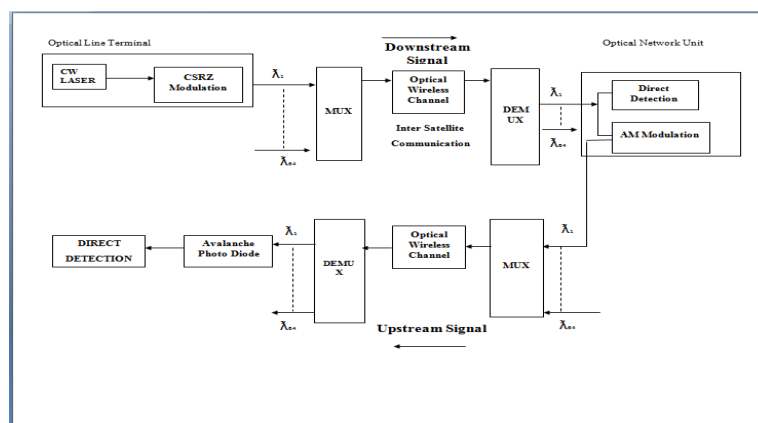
Optical Line Terminal

Downstream Signal

Optical Network Unit

CW LASER

CSRZ Modulation

$\lambda_1$

MUX

Optical Wireless Channel

DEM UX

$\lambda_1$

Direct Detection

AM Modulation

Inter Satellite Communication

$\lambda_{64}$

$\lambda_{64}$

DIRECT DETECTION

Avalanche Photo Diode

$\lambda_1$

DEMU X

Optical Wireless Channel

MUX

$\lambda_1$

$\lambda_{64}$

Upstream Signal

$\lambda_{64}$